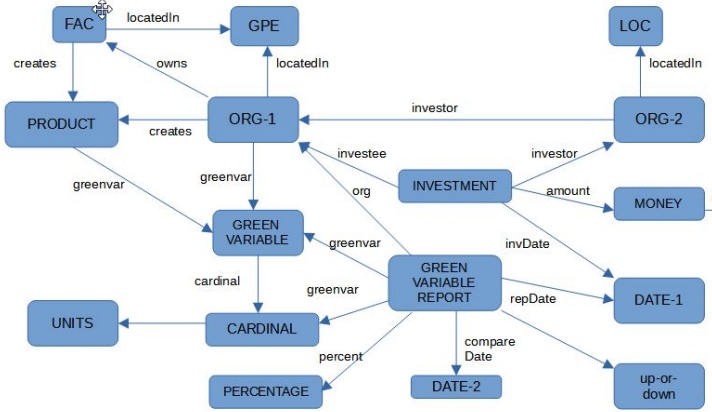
FAC
locatedIn
GPE
LOC
creates
owns
locatedIn
locatedIn
PRODUCT
creates
ORG-1
investor
ORG-2
investee
investor
greenvar
greenvar
INVESTMENT
org
amount
MONEY
GREEN VARIABLE
greenvar
invDate
cardinal
greenvar
GREEN VARIABLE REPORT
repDate
DATE-1
UNITS
CARDINAL
compare Date
percent
PERCENTAGE
DATE-2
up-or-down